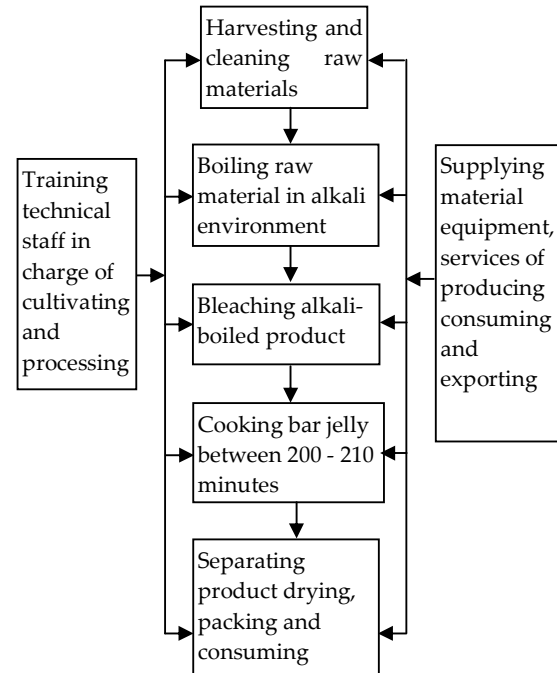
Harvesting and cleaning raw materials

Boiling raw material in alkali environment

Bleaching alkali-boiled product

Cooking bar jelly between 200 - 210 minutes

Separating product drying, packing and consuming

Training technical staff in charge of cultivating and processing

Supplying material equipment, services of producing consuming and exporting